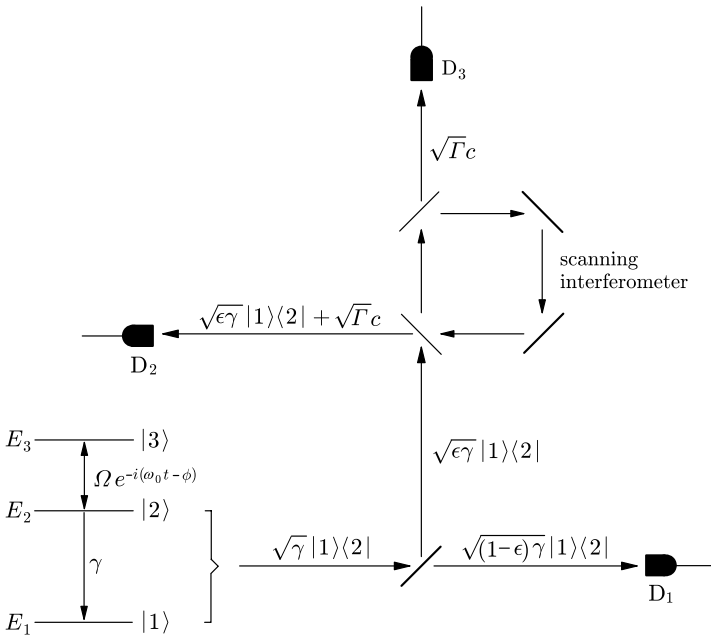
$D_3$

$\sqrt{\Gamma}c$

scanning interferometer

$\sqrt{\epsilon\gamma}\,|1\rangle\langle 2| + \sqrt{\Gamma}c$

$D_2$

$E_3$ $|3\rangle$

$\Omega e^{-i(\omega_0 t - \phi)}$

$E_2$ $|2\rangle$

$\gamma$

$E_1$ $|1\rangle$

$\sqrt{\epsilon\gamma}\,|1\rangle\langle 2|$

$\sqrt{\gamma}\,|1\rangle\langle 2|$

$\sqrt{(1-\epsilon)\gamma}\,|1\rangle\langle 2|$

$D_1$